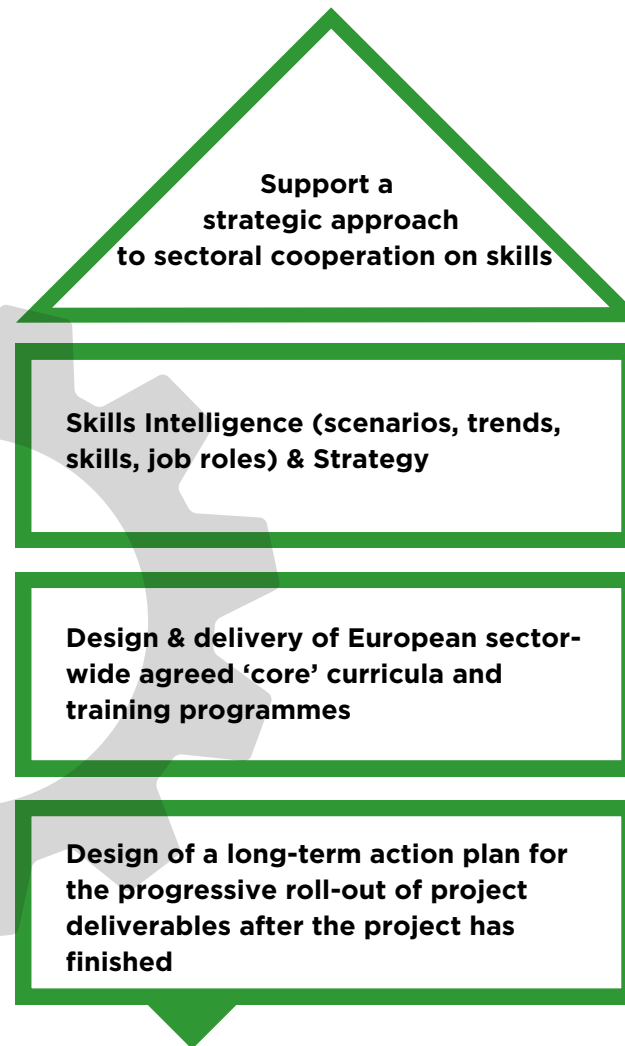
Support a strategic approach to sectoral cooperation on skills

Skills Intelligence (scenarios, trends, skills, job roles) & Strategy

Design & delivery of European sector-wide agreed 'core' curricula and training programmes

Design of a long-term action plan for the progressive roll-out of project deliverables after the project has finished